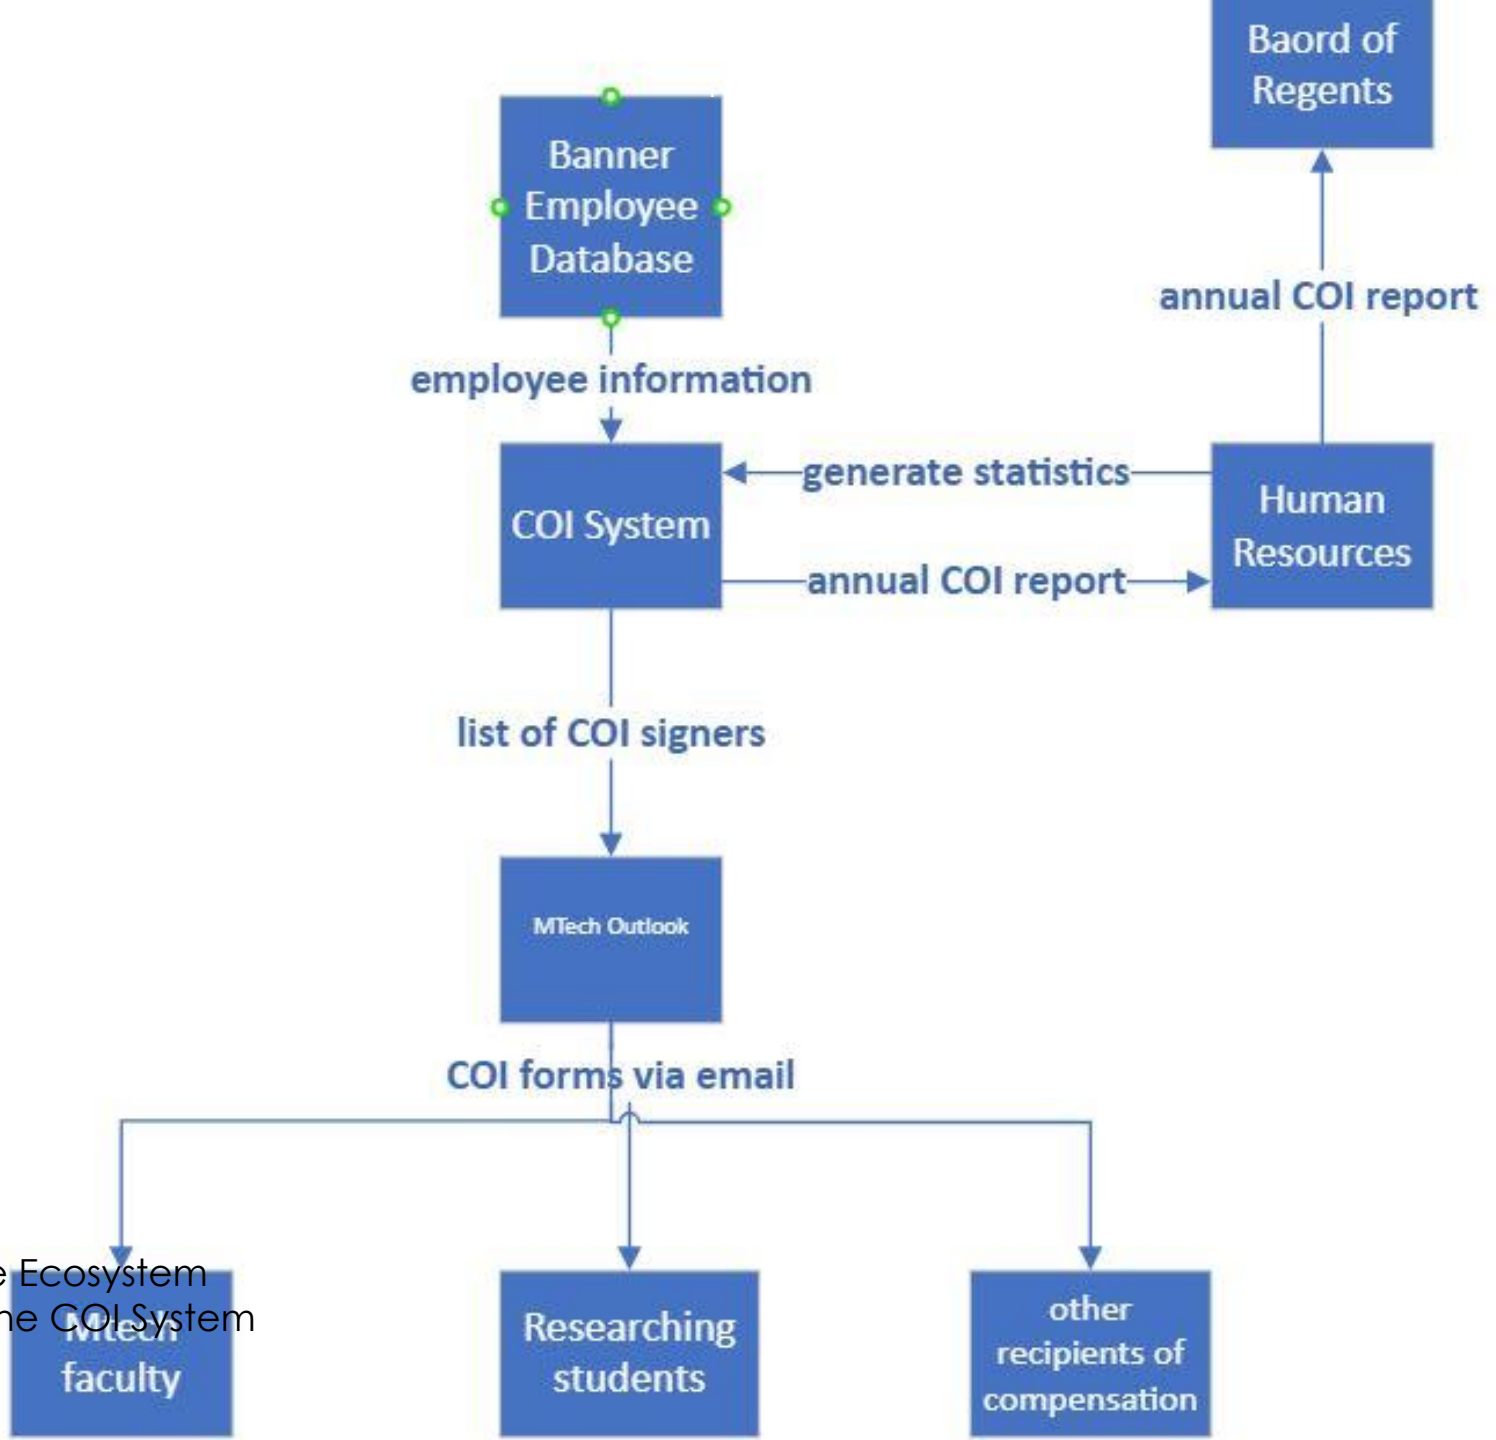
Baord of Regents

Banner Employee Database

annual COI report

employee information

COI System

generate statistics

Human Resources

annual COI report

list of COI signers

MTech Outlook

COI forms via email

e Ecosystem
he COI System

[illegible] faculty

Researching students

other recipients of compensation